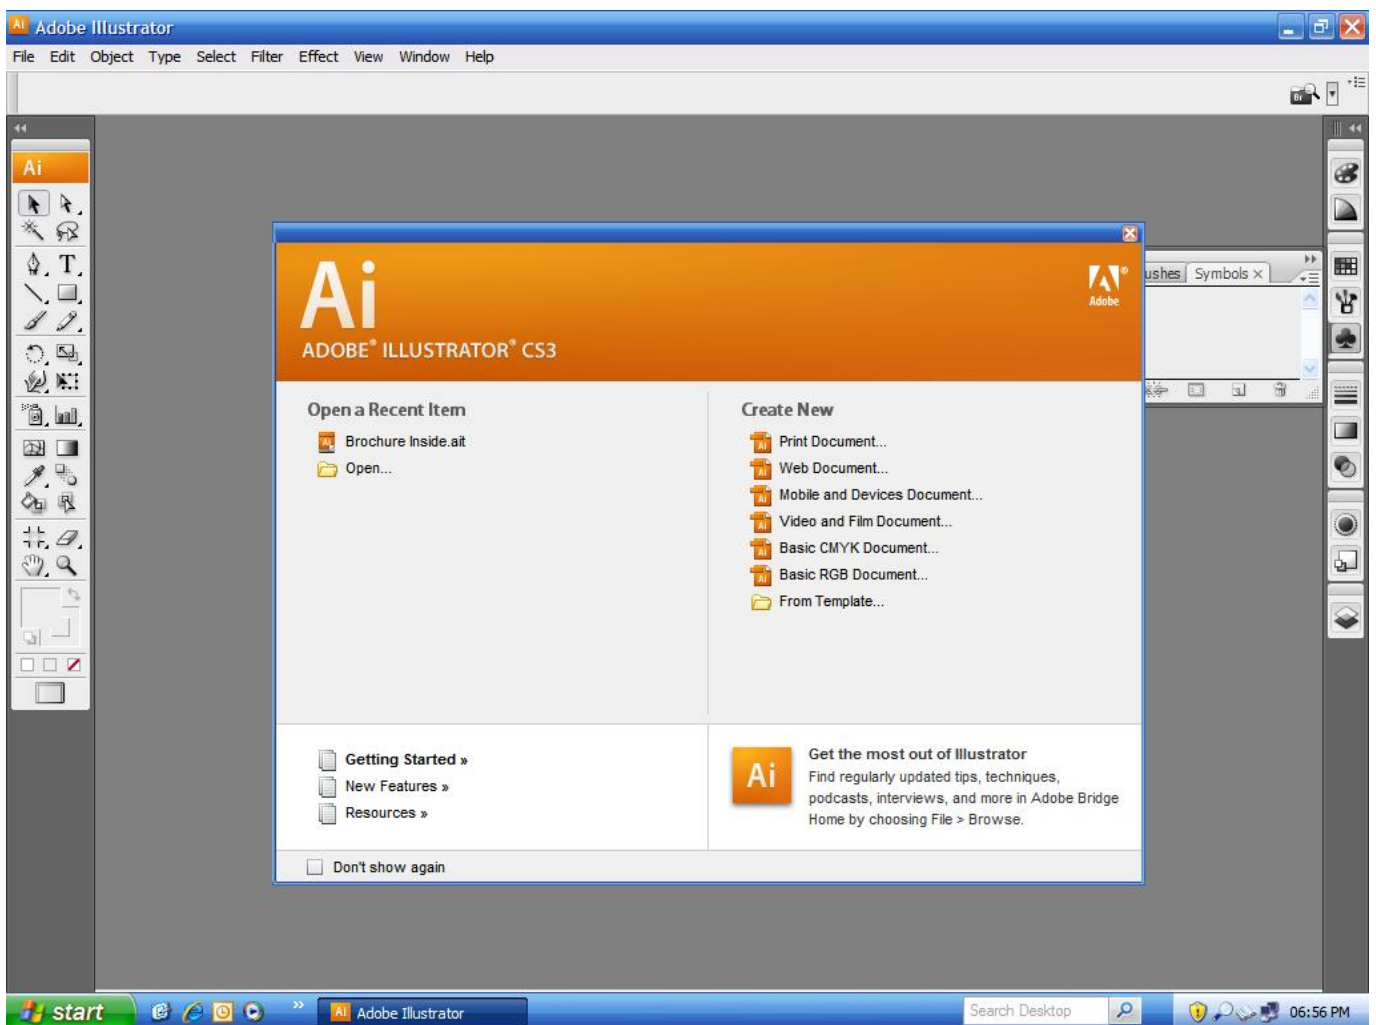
Adobe Illustrator

File Edit Object Type Select Filter Effect View Window Help

Ai

ushes Symbols ×

Ai

ADOBE® ILLUSTRATOR® CS3

Adobe

Open a Recent Item

Brochure Inside.ait

Open...

Create New

Print Document...

Web Document...

Mobile and Devices Document...

Video and Film Document...

Basic CMYK Document...

Basic RGB Document...

From Template...

Getting Started »

New Features »

Resources »

Ai

Get the most out of Illustrator

Find regularly updated tips, techniques, podcasts, interviews, and more in Adobe Bridge Home by choosing File > Browse.

Don't show again

start

Adobe Illustrator

Search Desktop

06:56 PM